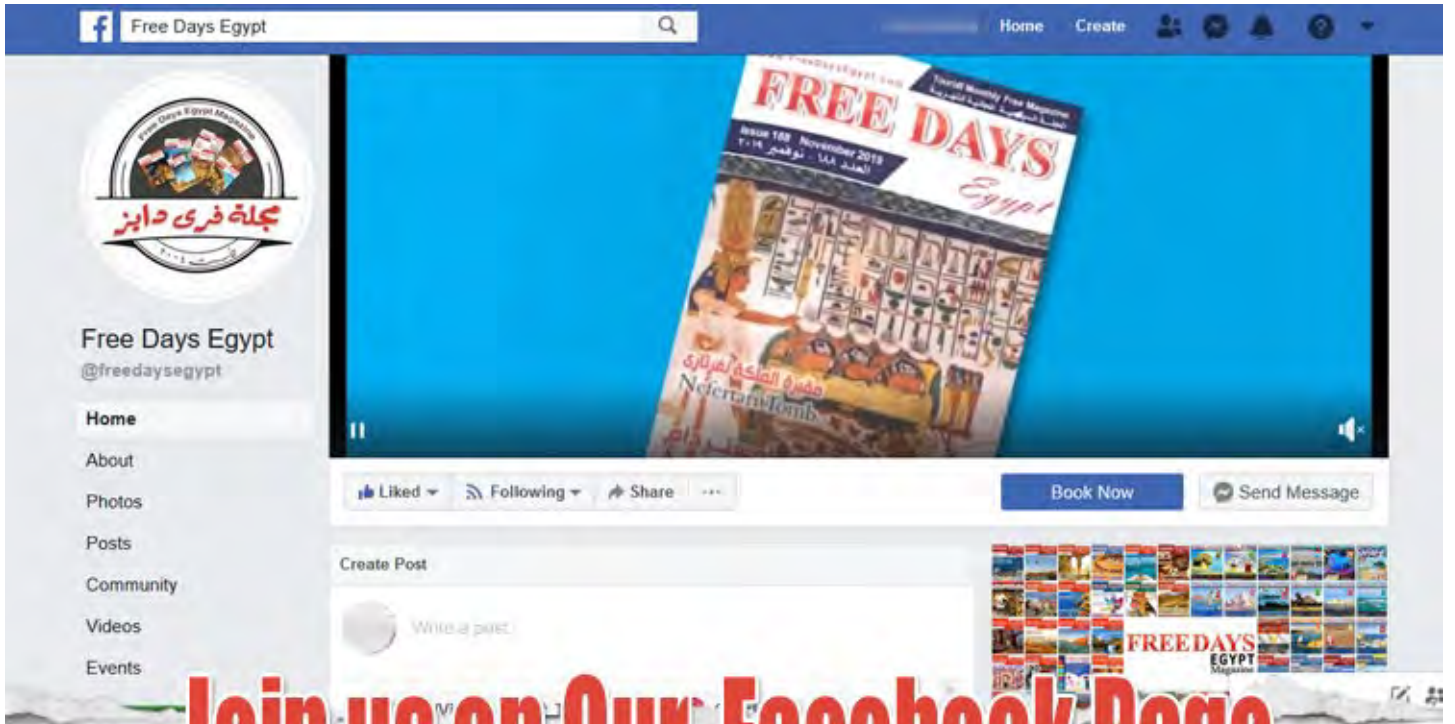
Free Days Egypt

Home Create

Free Days Egypt Magazine

مجلة فرى دايز

Free Days Egypt
@freedaysegypt

Home
About
Photos
Posts
Community
Videos
Events

FreeDaysEgypt.com
Tourist Monthly Free Magazine
FREE DAYS
Egypt
Issue 188 November 2019
العدد ١٨٨ - نوفمبر ٢٠١٩
مقبرة الملكة نفرتاري
Nefertari Tomb

Liked Following Share ···

Book Now Send Message

Create Post

Write a post...

FREE DAYS
EGYPT
Magazine

Join us on Our Facebook Page